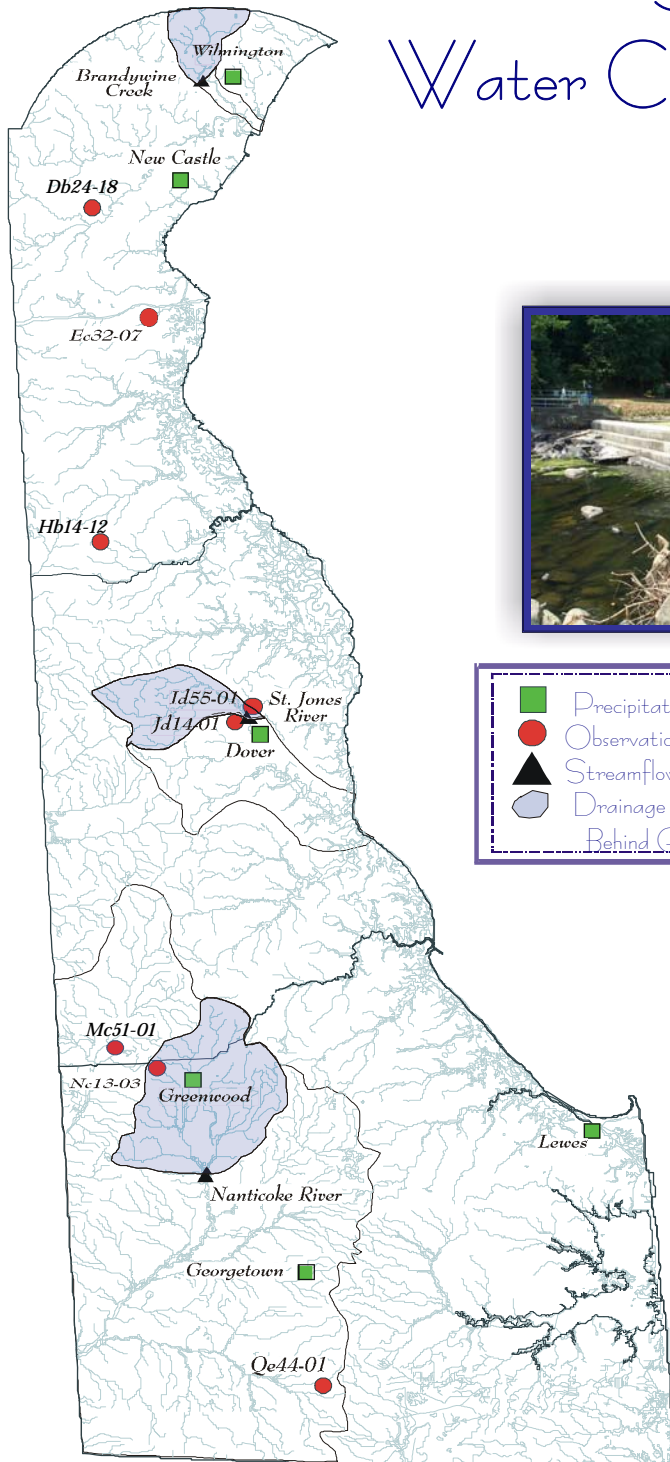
Water C

Wilmington
Brandywine Creek
New Castle
Db24-18
Ec32-07
Hb14-12
Id55-01
St. Jones River
Jd14-01
Dover
Mc51-01
Nc13-03
Greenwood
Nanticoke River
Lewes
Georgetown
Qe44-01

Precipitat
Observatio
Streamflov
Drainage
Behind G